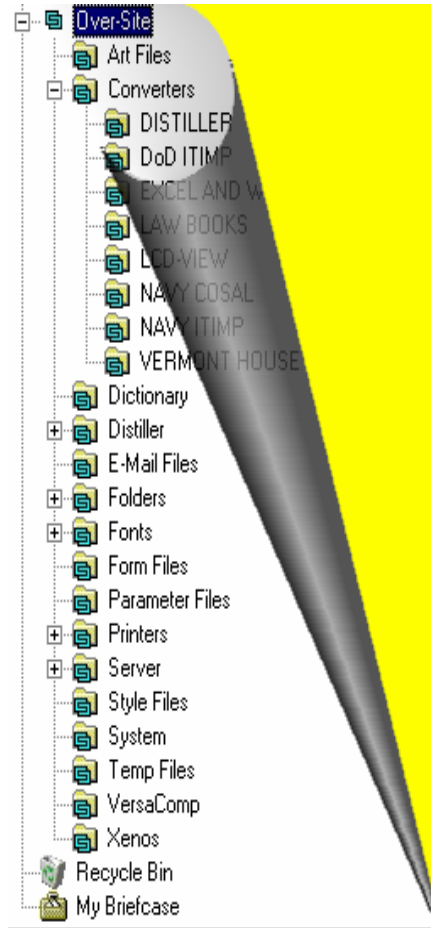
Over-Site
Art Files
Converters
DISTILLER
DoD ITIMP
EXCEL AND W
LAW BOOKS
LCD-VIEW
NAVY COSAL
NAVY ITIMP
VERMONT HOUSE
Dictionary
Distiller
E-Mail Files
Folders
Fonts
Form Files
Parameter Files
Printers
Server
Style Files
System
Temp Files
VersaComp
Xenos
Recycle Bin
My Briefcase